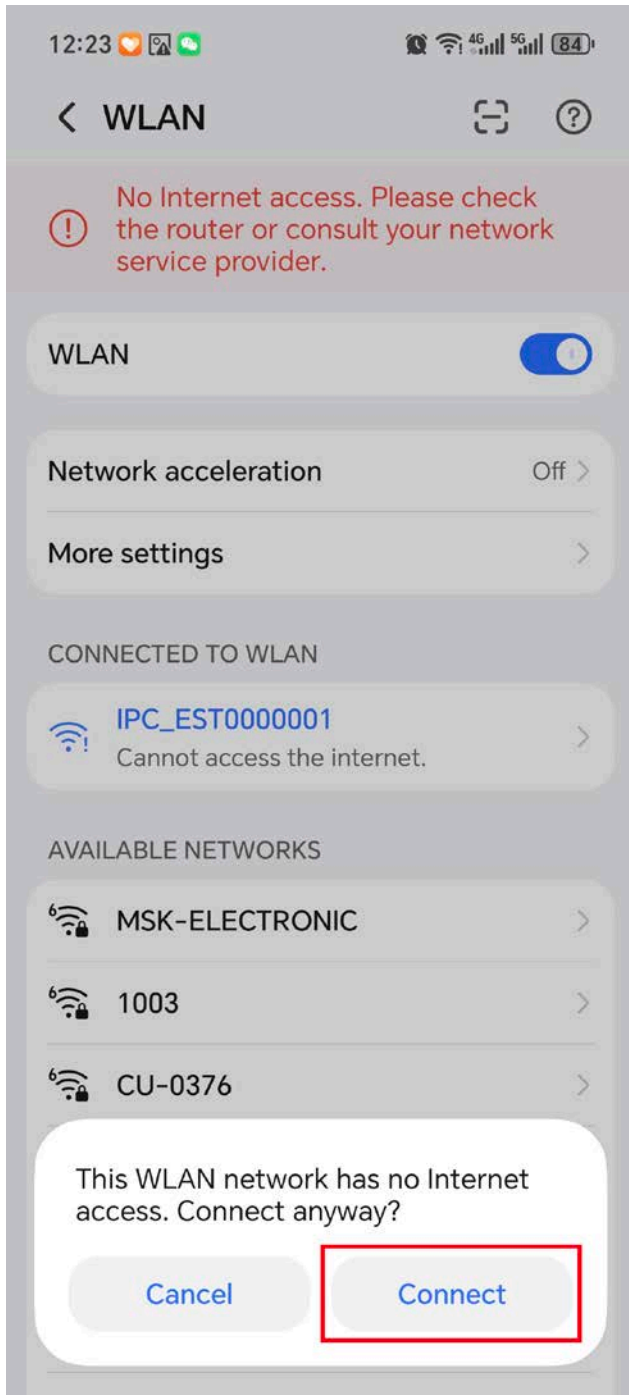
12:23 4G 5G 84

< WLAN

No Internet access. Please check the router or consult your network service provider.

WLAN

Network acceleration Off >

More settings >

CONNECTED TO WLAN

IPC_EST0000001
Cannot access the internet.

AVAILABLE NETWORKS

6 MSK-ELECTRONIC >

6 1003 >

6 CU-0376 >

This WLAN network has no Internet access. Connect anyway?

Cancel

Connect